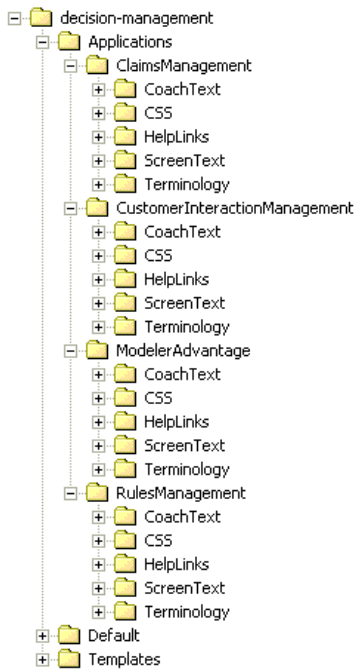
decision-management
Applications
ClaimsManagement
CoachText
CSS
HelpLinks
ScreenText
Terminology
CustomerInteractionManagement
CoachText
CSS
HelpLinks
ScreenText
Terminology
ModelerAdvantage
CoachText
CSS
HelpLinks
ScreenText
Terminology
RulesManagement
CoachText
CSS
HelpLinks
ScreenText
Terminology
Default
Templates